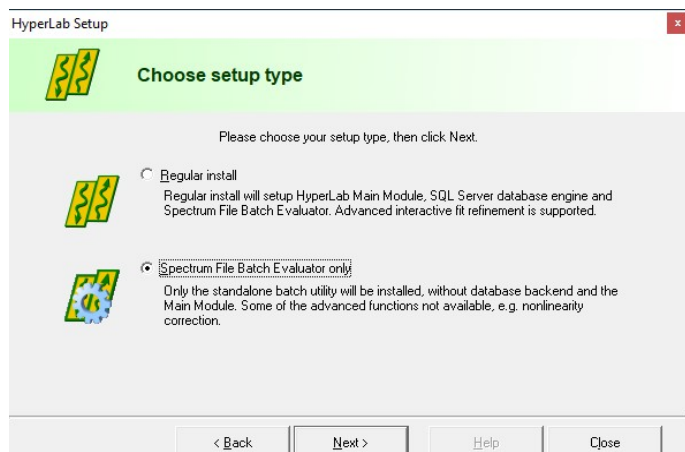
HyperLab Setup

x

Choose setup type

Please choose your setup type, then click Next.

Regular install

Regular install will setup HyperLab Main Module, SQL Server database engine and Spectrum File Batch Evaluator. Advanced interactive fit refinement is supported.

Spectrum File Batch Evaluator only

Only the standalone batch utility will be installed, without database backend and the Main Module. Some of the advanced functions not available, e.g. nonlinearity correction.

< Back

Next >

Help

Close